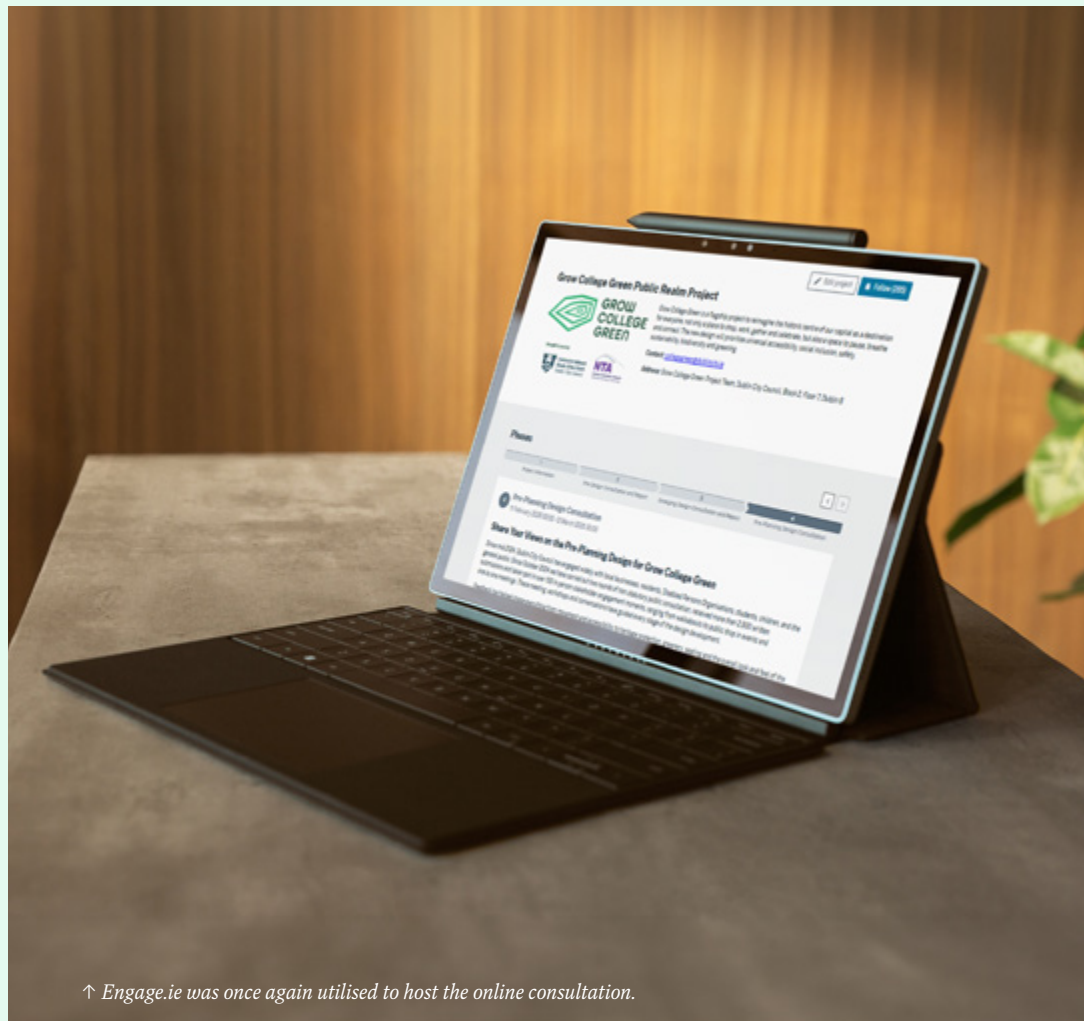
Grow College Green Public Realm Project

Edit project

Follow

GROW COLLEGE GREEN

NTA

Contact:

Address:

Phases

Pre-Planning Design Consultation

Share Your Views on the Pre-Planning Design for Grow College Green

↑ Engage.ie was once again utilised to host the online consultation.